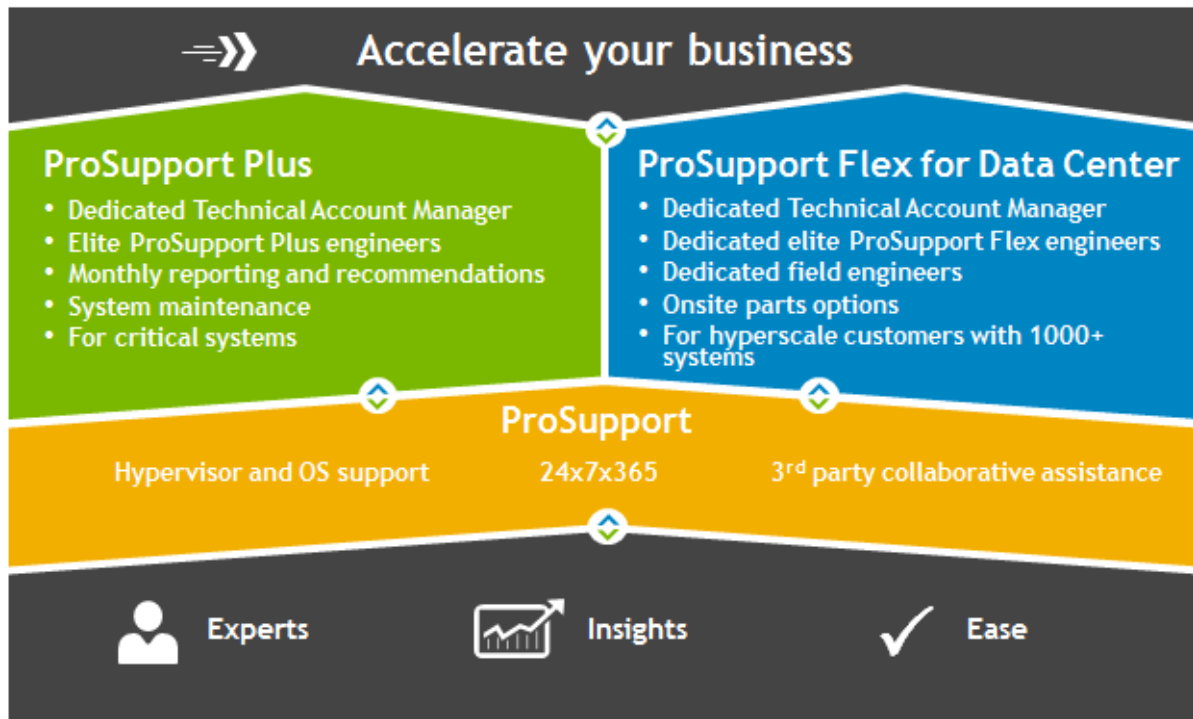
Accelerate your business

ProSupport Plus

- Dedicated Technical Account Manager
- Elite ProSupport Plus engineers
- Monthly reporting and recommendations
- System maintenance
- For critical systems

ProSupport Flex for Data Center

- Dedicated Technical Account Manager
- Dedicated elite ProSupport Flex engineers
- Dedicated field engineers
- Onsite parts options
- For hyperscale customers with 1000+ systems

ProSupport

Hypervisor and OS support

24x7x365

3$^{rd}$ party collaborative assistance

Experts

Insights

Ease